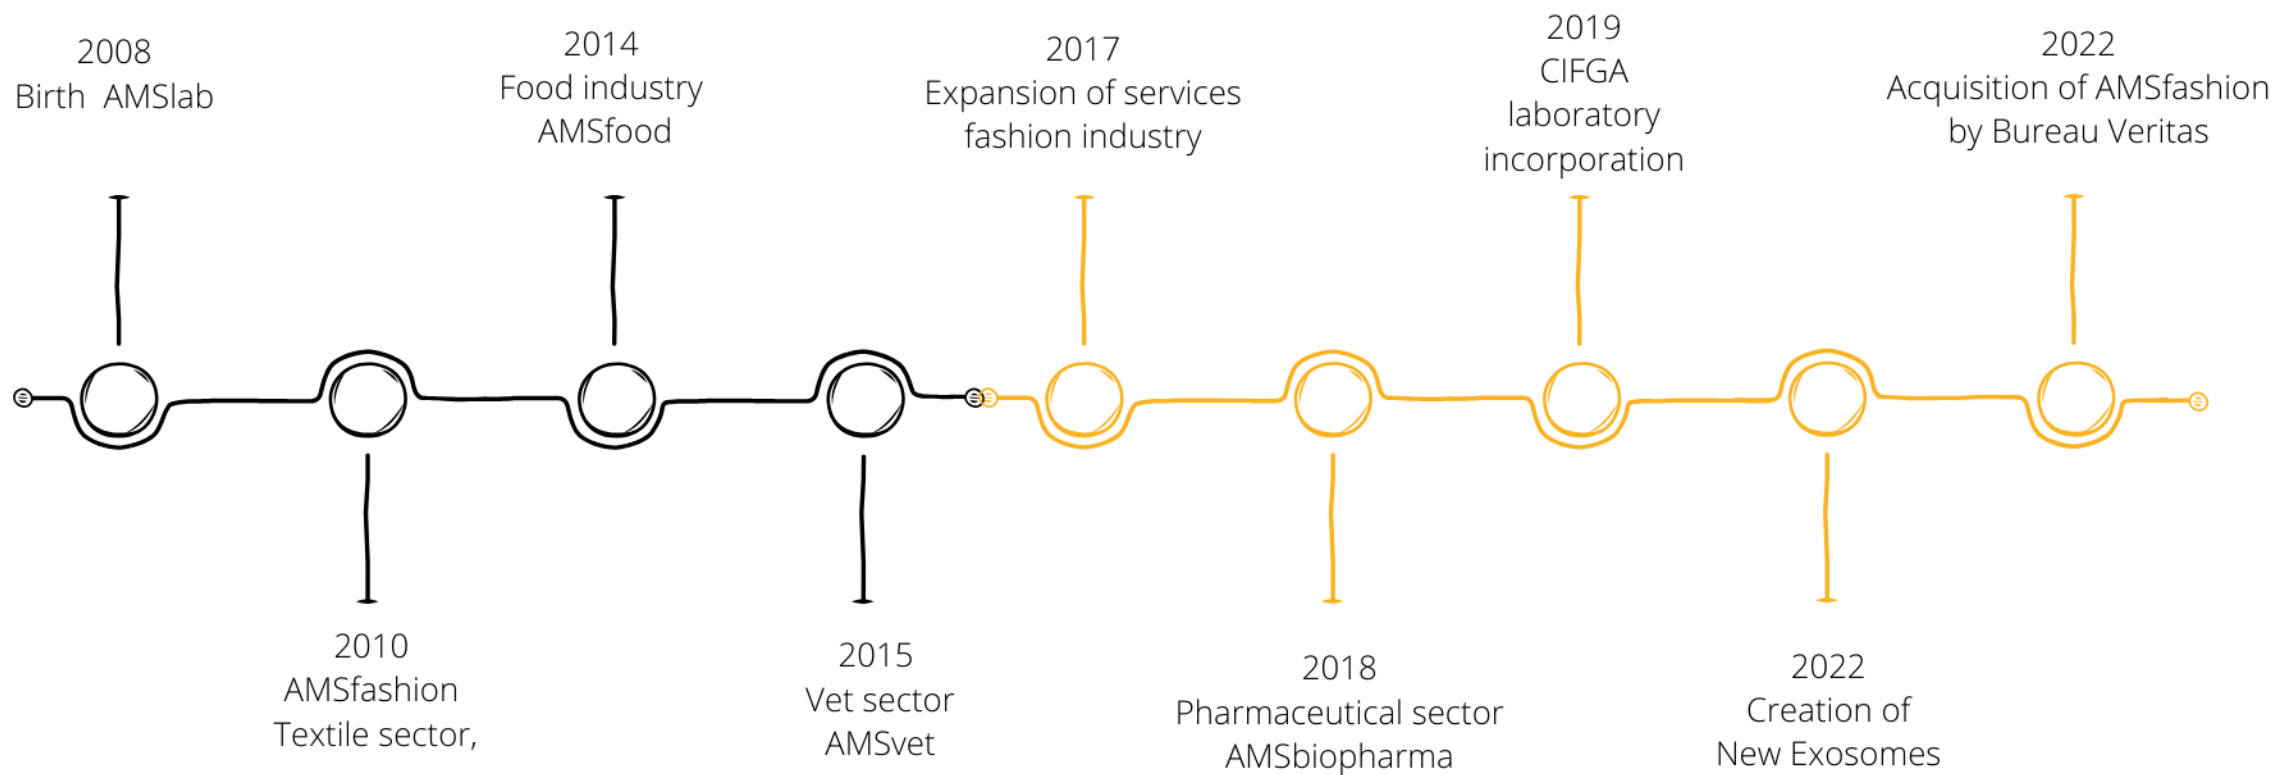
2008
Birth AMSlab

2010
AMSfashion
Textile sector,

2014
Food industry
AMSfood

2015
Vet sector
AMSvet

2017
Expansion of services
fashion industry

2018
Pharmaceutical sector
AMSbiopharma

2019
CIFGA
laboratory
incorporation

2022
Creation of
New Exosomes

2022
Acquisition of AMSfashion
by Bureau Veritas